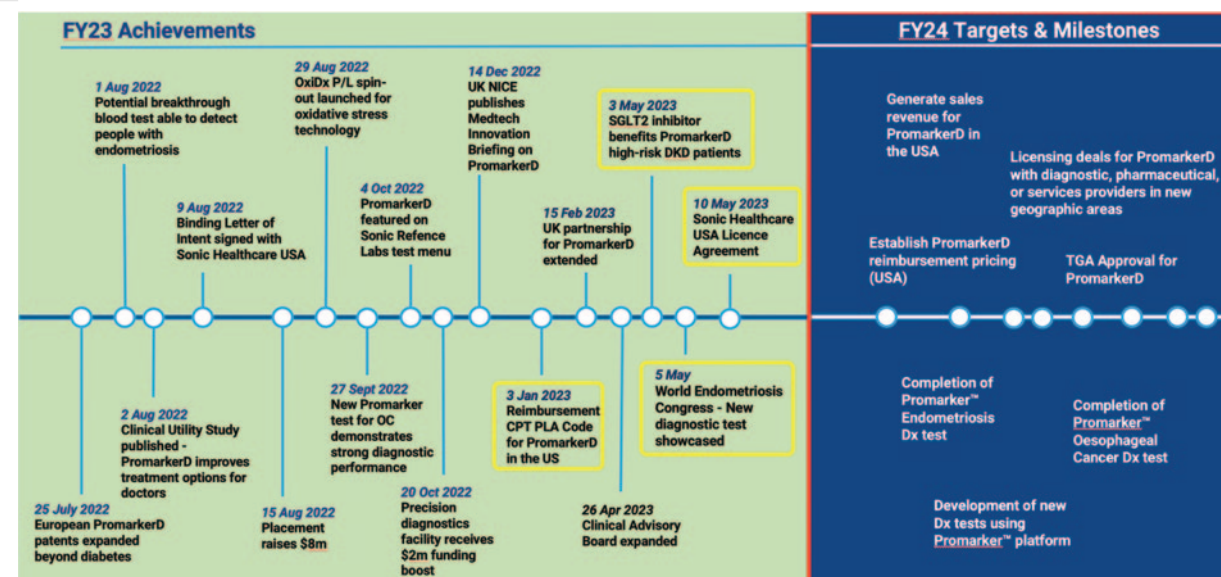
FY23 Achievements

1 Aug 2022
Potential breakthrough blood test able to detect people with endometriosis

29 Aug 2022
OxiDx P/L spin-out launched for oxidative stress technology

14 Dec 2022
UK NICE publishes Medtech Innovation Briefing on PromarkerD

3 May 2023
SGLT2 inhibitor benefits PromarkerD high-risk DKD patients

9 Aug 2022
Binding Letter of Intent signed with Sonic Healthcare USA

4 Oct 2022
PromarkerD featured on Sonic Refence Labs test menu

15 Feb 2023
UK partnership for PromarkerD extended

10 May 2023
Sonic Healthcare USA Licence Agreement

27 Sept 2022
New Promarker test for OC demonstrates strong diagnostic performance

3 Jan 2023
Reimbursement CPT PLA Code for PromarkerD in the US

5 May
World Endometriosis Congress - New diagnostic test showcased

2 Aug 2022
Clinical Utility Study published - PromarkerD improves treatment options for doctors

25 July 2022
European PromarkerD patents expanded beyond diabetes

15 Aug 2022
Placement raises $8m

20 Oct 2022
Precision diagnostics facility receives $2m funding boost

26 Apr 2023
Clinical Advisory Board expanded

FY24 Targets & Milestones

Generate sales revenue for PromarkerD in the USA

Licensing deals for PromarkerD with diagnostic, pharmaceutical, or services providers in new geographic areas

Establish PromarkerD reimbursement pricing (USA)

TGA Approval for PromarkerD

Completion of Promarker™ Endometriosis Dx test

Completion of Promarker™ Oesophageal Cancer Dx test

Development of new Dx tests using Promarker™ platform